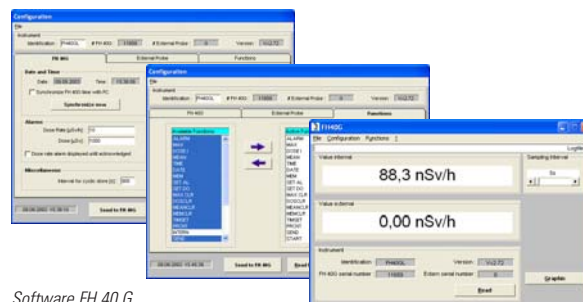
Configuration
File
Instrument
Identification FH40GL # FH 40G 11003 # External Probe 0 Version V.2.72
FH 40G External Probe Functions
Date and Time
Date 08.06.2002 Time 15:39:15
Synchronize FH 40G time with PC
Synchronize now
Alarms
Dose Rate [µSv/h] 10
Dose [µSv] 1000
Dose rate alarm displayed until acknowledged
Miscellaneous
Interval for cyclic store [s] 300
08.06.2002 15:39:15
Send to FH 40G

Configuration
File
Instrument
Identification FH40GL # FH 40G 11003 # External Probe 0 Version V.2.72
FH 40G External Probe Functions
Available Functions
ALARM
MAX
DOSE
MEAN
TIME
DATE
MEM
SET AL
SET DO
MAX CLR
DOSCLR
MEANCLR
MEMCLR
TARSET
PROBE
INTERN
TEMP
Active Functions
ALARM
MAX
DOSE
MEAN
TIME
DATE
MEM
SET AL
SET DO
MAX CLR
DOSCLR
MEANCLR
MEMCLR
TARSET
PROBE
DEMO
START
08.06.2002 15:40:36
Send to FH 40G
Read

FH40G
File Configuration Functions ?
Logfile
Value internal
88,3 nSv/h
Sampling interval
5s
Value external
0,00 nSv/h
Instrument
Identification FH40GL Version V.2.72
FH 40G serial number 11003 Extern serial number 0
Read
Graphic

Software FH 40 G